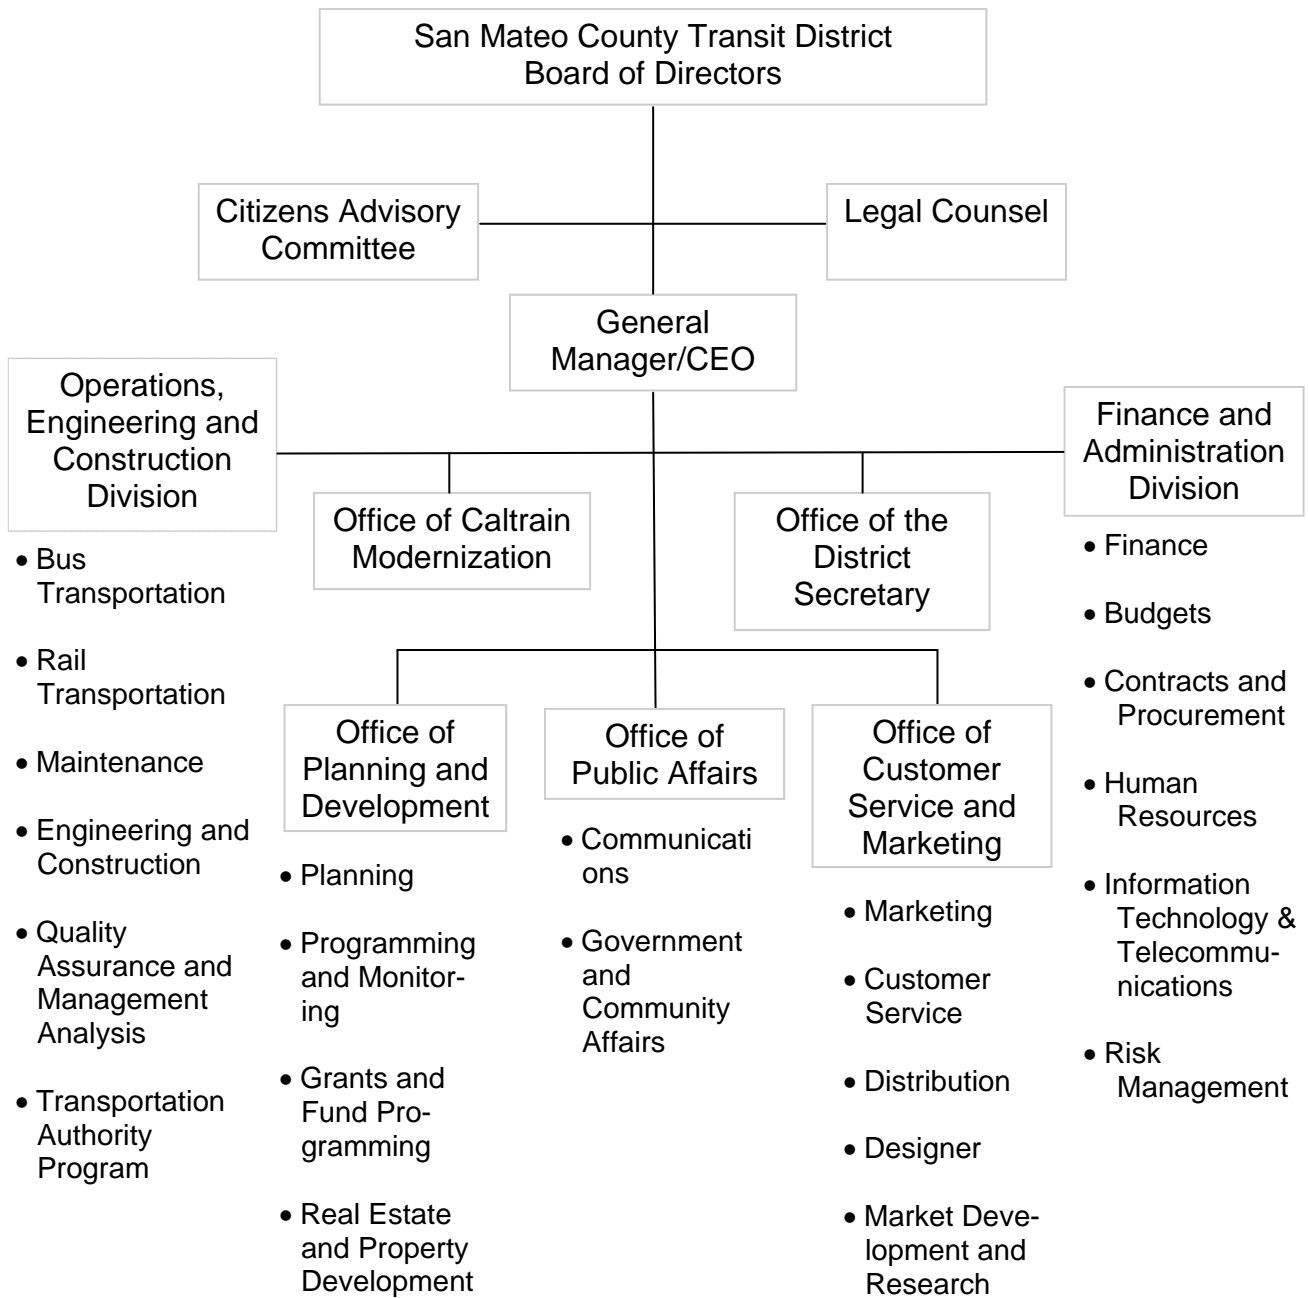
San Mateo County Transit District Board of Directors

Citizens Advisory Committee

Legal Counsel

General Manager/CEO

Operations, Engineering and Construction Division

- Bus Transportation
- Rail Transportation
- Maintenance
- Engineering and Construction
- Quality Assurance and Management Analysis
- Transportation Authority Program

Office of Caltrain Modernization

Office of the District Secretary

Finance and Administration Division

- Finance
- Budgets
- Contracts and Procurement
- Human Resources
- Information Technology & Telecommunications
- Risk Management

Office of Planning and Development

- Planning
- Programming and Monitoring
- Grants and Fund Programming
- Real Estate and Property Development

Office of Public Affairs

- Communications
- Government and Community Affairs

Office of Customer Service and Marketing

- Marketing
- Customer Service
- Distribution
- Designer
- Market Development and Research